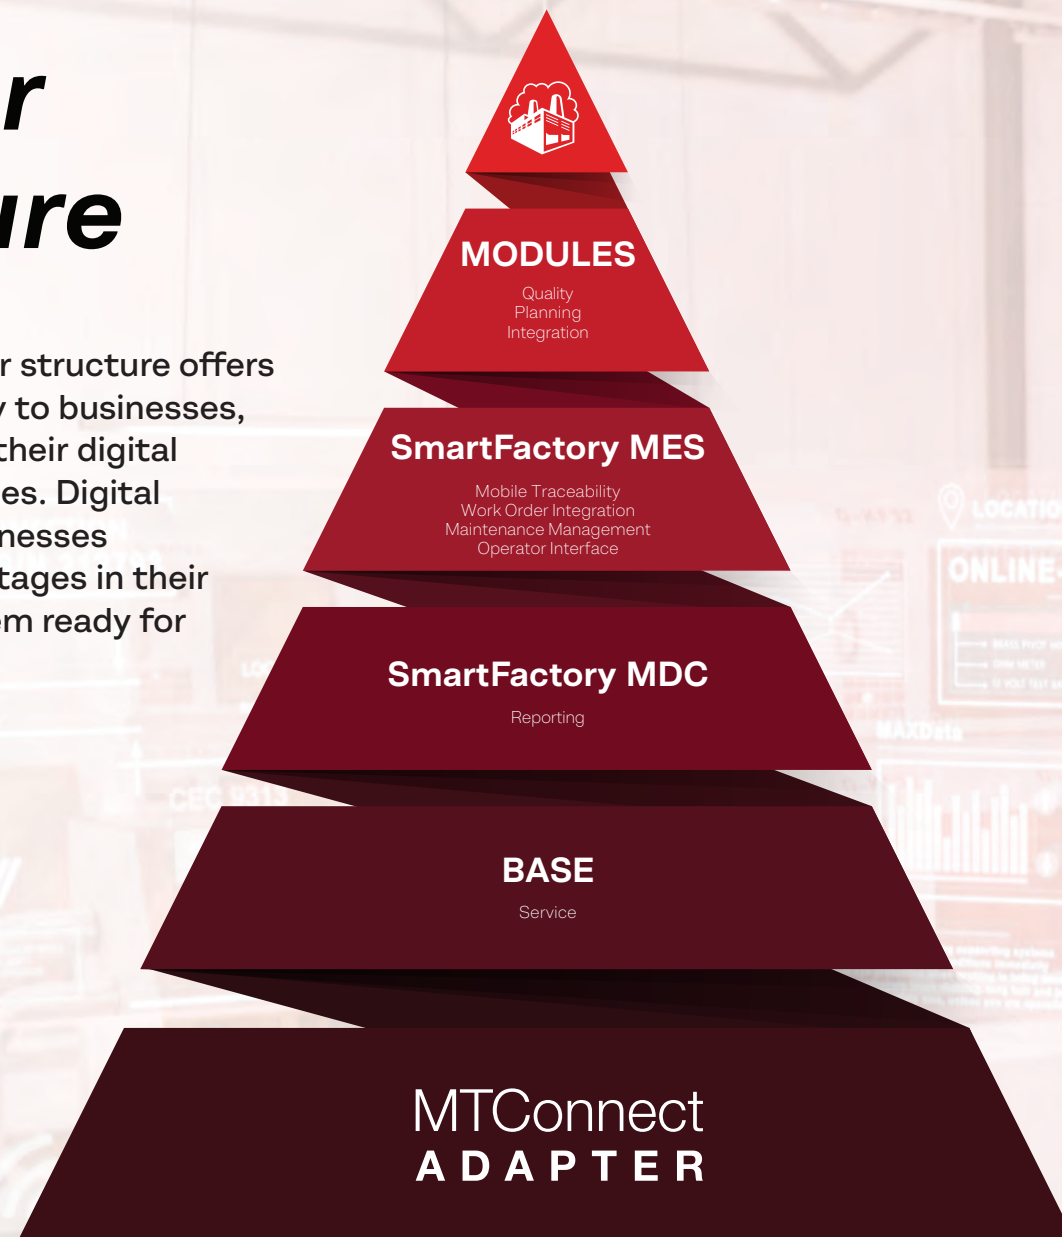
r
ure

r structure offers
to businesses,
their digital
es. Digital
nesses
tages in their
em ready for

MODULES
Quality
Planning
Integration

SmartFactory MES
Mobile Traceability
Work Order Integration
Maintenance Management
Operator Interface

SmartFactory MDC
Reporting

BASE
Service

MTConnect
ADAPTER

LOCATIO
ONLINE
MAXData